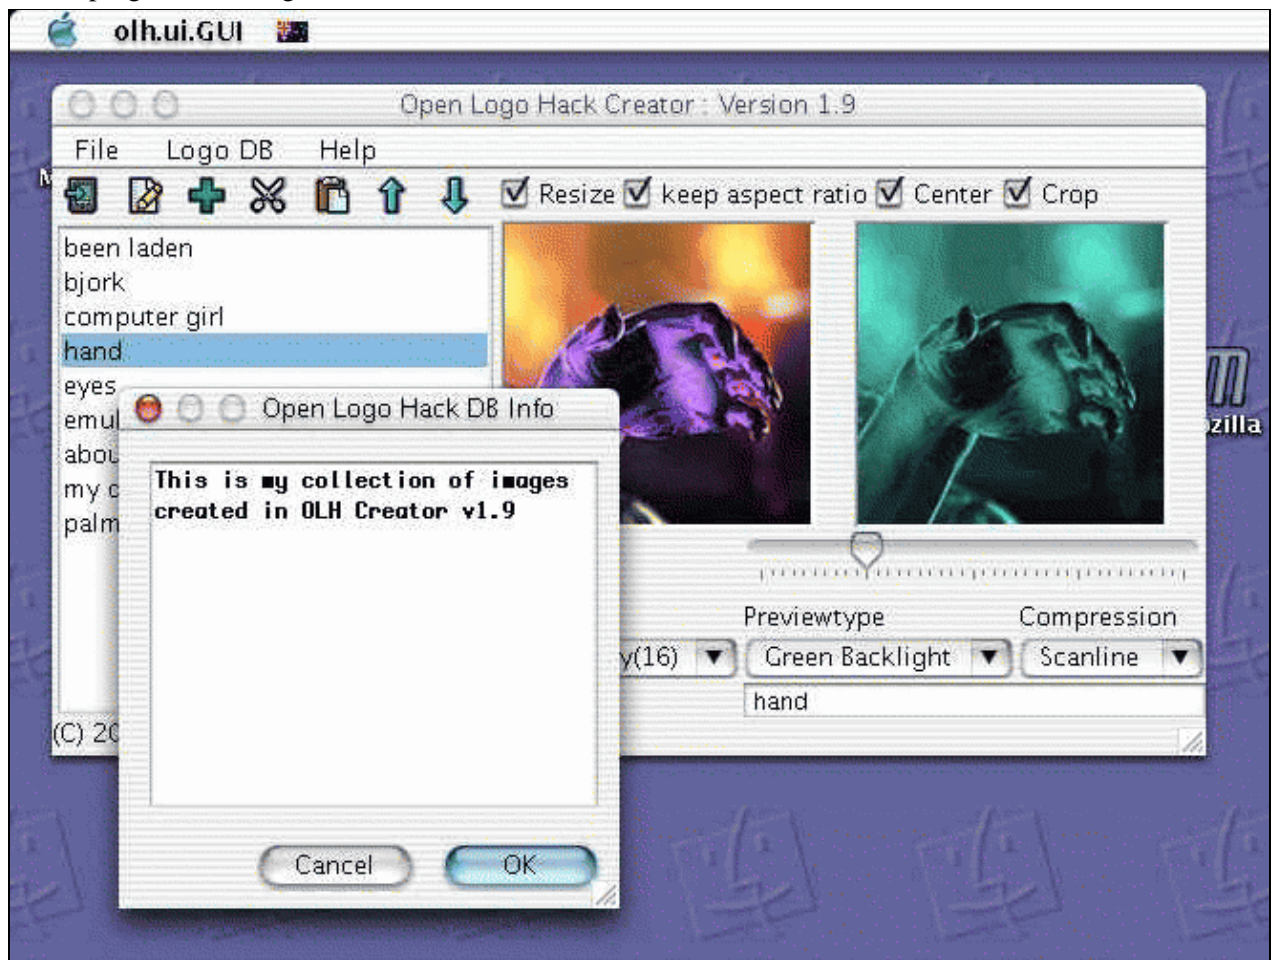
olh.ui.GUI

Open Logo Hack Creator : Version 1.9

File Logo DB Help

Resize keep aspect ratio Center Crop

been laden
bjork
computer girl
hand
eyes
emul
abou
my c
palm

Open Logo Hack DB Info

This is my collection of images created in OLH Creator v1.9

Cancel OK

Previewtype Compression

y(16) Green Backlight Scanline

hand

(C) 20

zilla